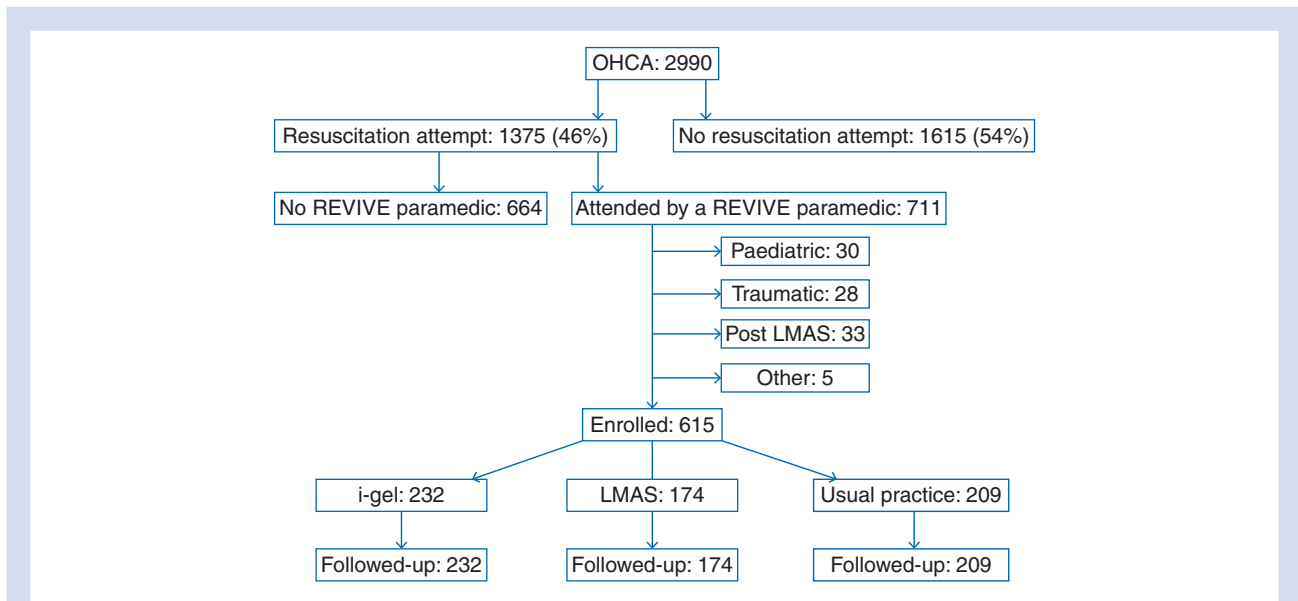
OHCA: 2990

Resuscitation attempt: 1375 (46%)

No resuscitation attempt: 1615 (54%)

No REVIVE paramedic: 664

Attended by a REVIVE paramedic: 711

Paediatric: 30

Traumatic: 28

Post LMAS: 33

Other: 5

Enrolled: 615

i-gel: 232

LMAS: 174

Usual practice: 209

Followed-up: 232

Followed-up: 174

Followed-up: 209